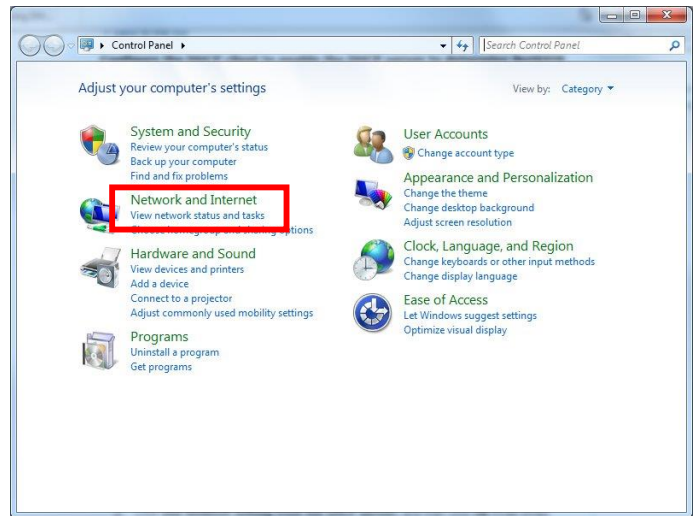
Control Panel

Search Control Panel

Adjust your computer's settings

View by: Category

System and Security
Review your computer's status
Back up your computer
Find and fix problems

Network and Internet
View network status and tasks
Choose homegroup and sharing options

Hardware and Sound
View devices and printers
Add a device
Connect to a projector
Adjust commonly used mobility settings

Programs
Uninstall a program
Get programs

User Accounts
Change account type

Appearance and Personalization
Change the theme
Change desktop background
Adjust screen resolution

Clock, Language, and Region
Change keyboards or other input methods
Change display language

Ease of Access
Let Windows suggest settings
Optimize visual display